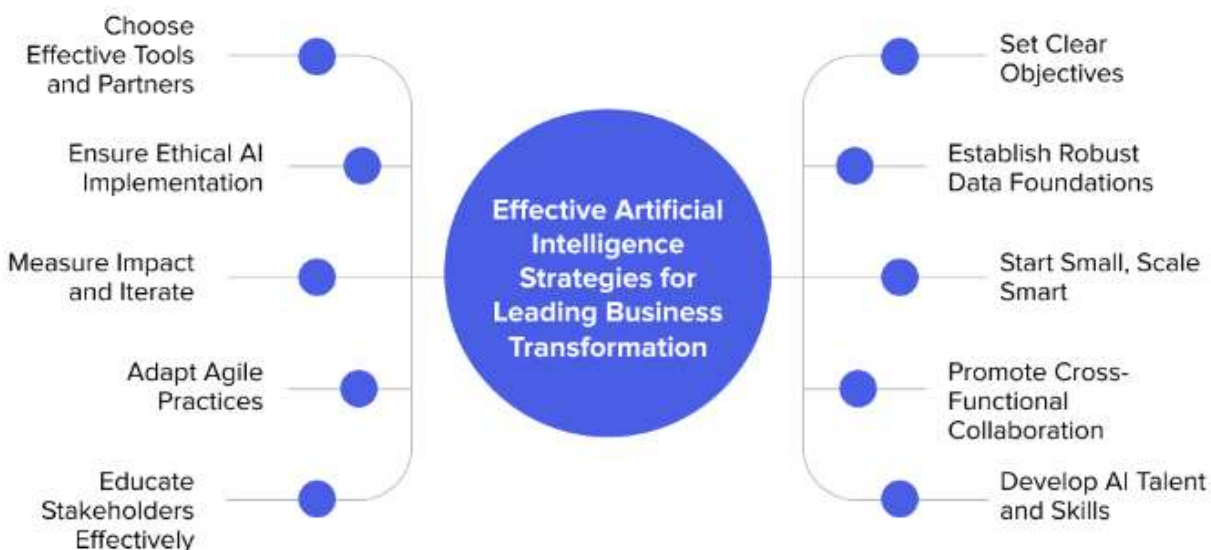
Effective Artificial Intelligence Strategies for Leading Business Transformation

Choose Effective Tools and Partners

Ensure Ethical AI Implementation

Measure Impact and Iterate

Adapt Agile Practices

Educate Stakeholders Effectively

Set Clear Objectives

Establish Robust Data Foundations

Start Small, Scale Smart

Promote Cross-Functional Collaboration

Develop AI Talent and Skills